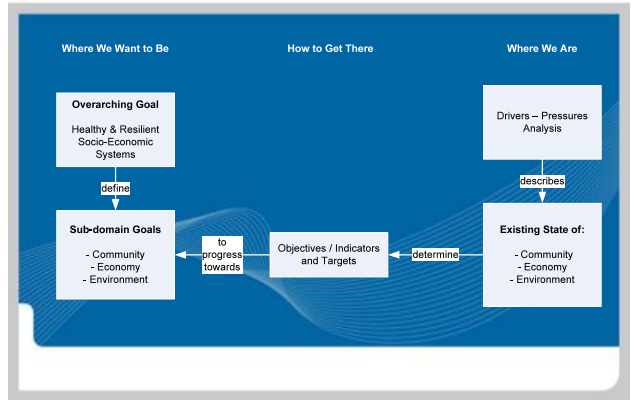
Where We Want to Be

How to Get There

Where We Are

Overarching Goal

Healthy & Resilient Socio-Economic Systems

define

Sub-domain Goals

- Community
- Economy
- Environment

to progress towards

Objectives / Indicators and Targets

determine

Drivers – Pressures Analysis

describes

Existing State of:

- Community
- Economy
- Environment